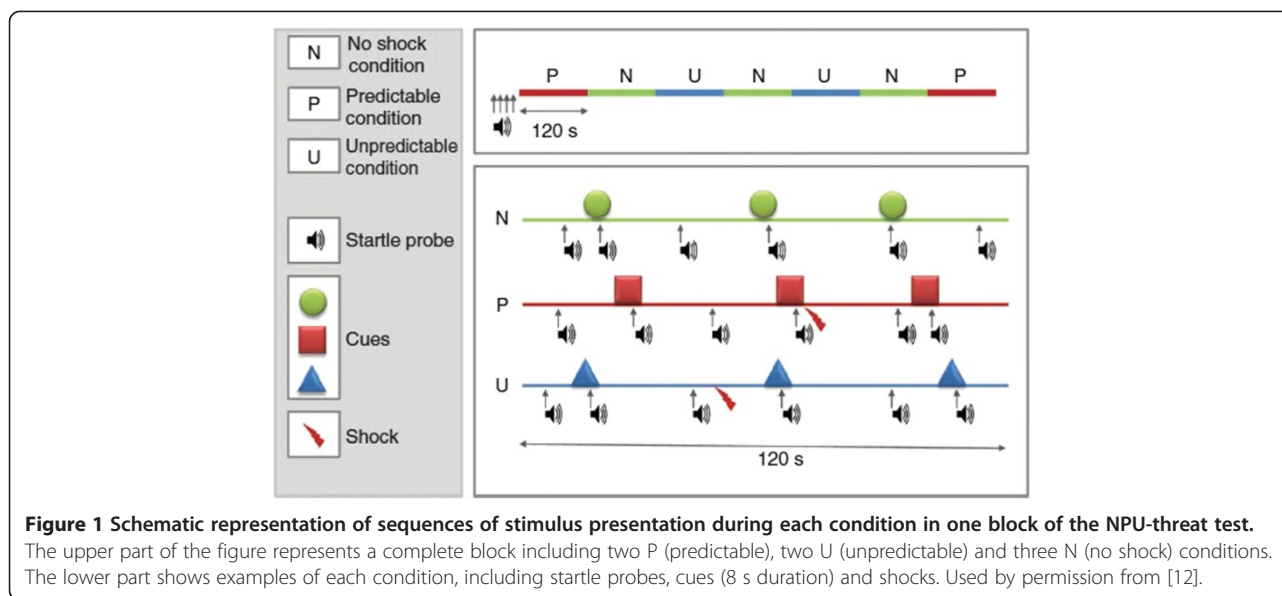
N No shock condition

P Predictable condition

U Unpredictable condition

Startle probe

Cues

Shock

P N U N U N P

120 s

N

P

U

120 s

**Figure 1 Schematic representation of sequences of stimulus presentation during each condition in one block of the NPU-threat test.** The upper part of the figure represents a complete block including two P (predictable), two U (unpredictable) and three N (no shock) conditions. The lower part shows examples of each condition, including startle probes, cues (8 s duration) and shocks. Used by permission from [12].